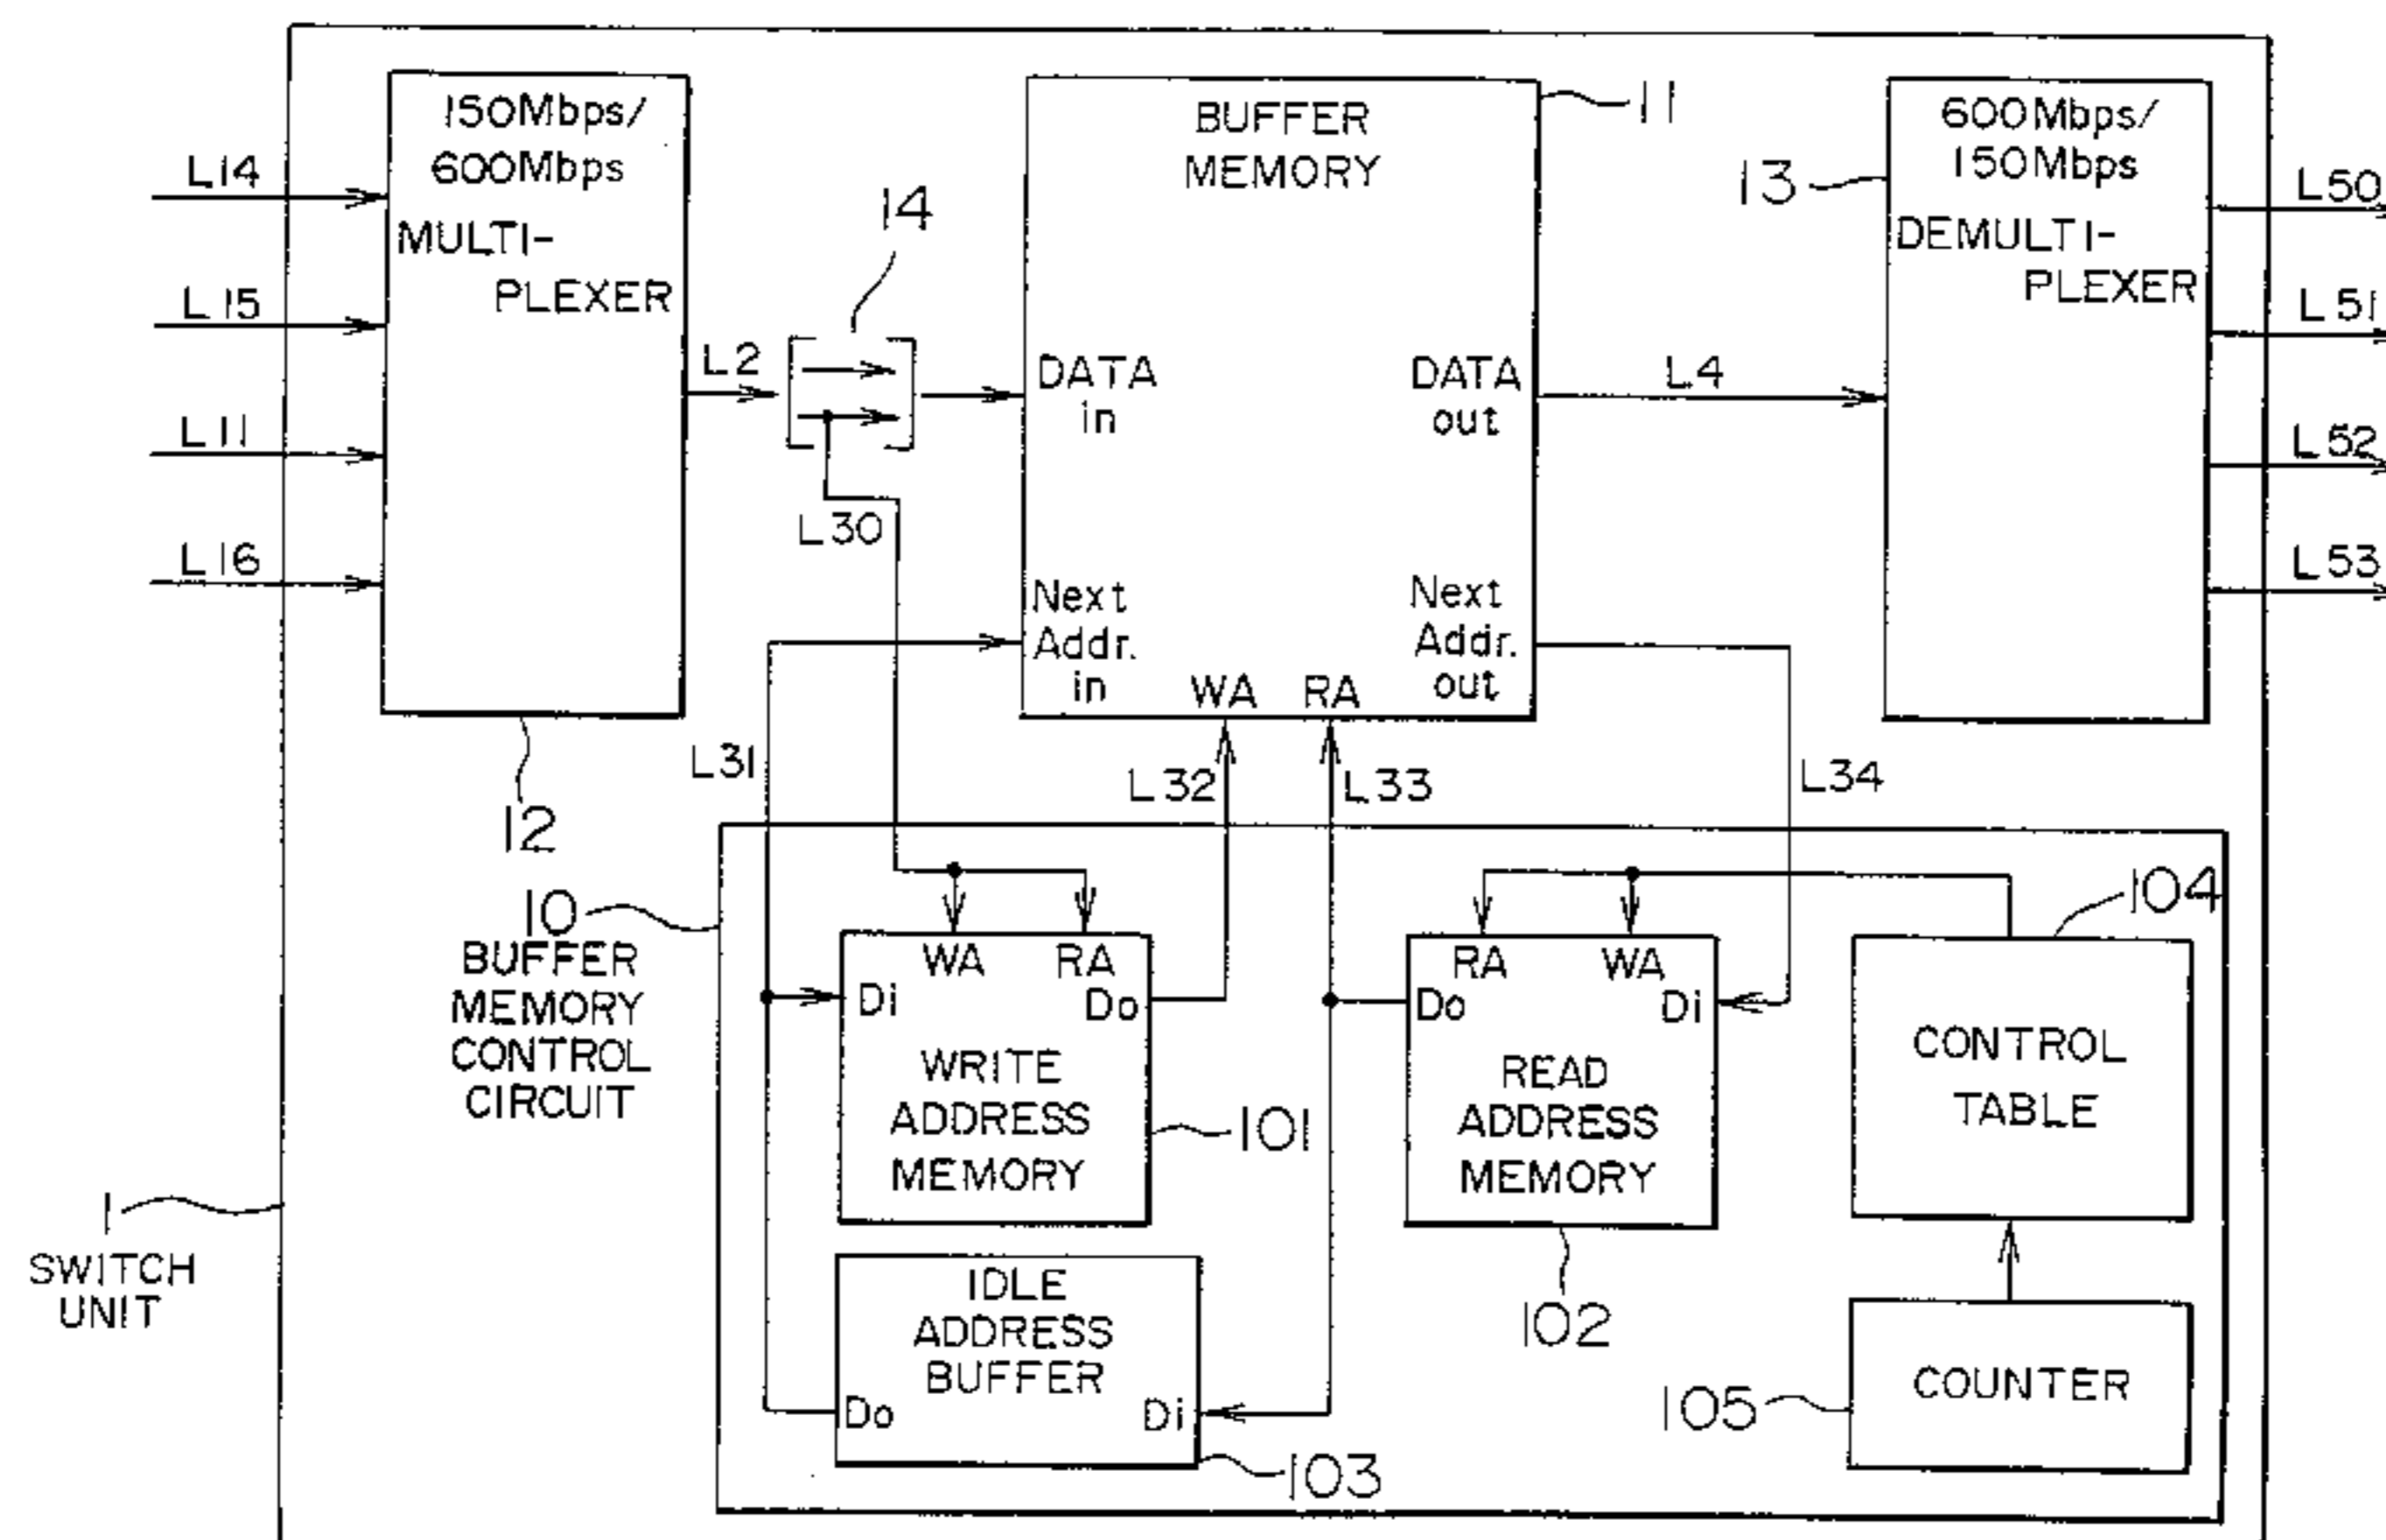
150Mbps/ 600Mbps
MULTI-PLEXER
L14
L15
L11
L16
L2
14
L30
BUFFER MEMORY
11
DATA in
DATA out
Next Addr. in
WA
RA
Next Addr. out
L4
13
600Mbps/ 150Mbps
DEMULTI-PLEXER
L50
L51
L52
L53
12
L31
L32
L33
L34
10
BUFFER MEMORY CONTROL CIRCUIT
WA
RA
Di
Do
WRITE ADDRESS MEMORY
101
RA
WA
Do
Di
READ ADDRESS MEMORY
102
104
CONTROL TABLE
IDLE ADDRESS BUFFER
Do
Di
103
105
COUNTER
1
SWITCH UNIT